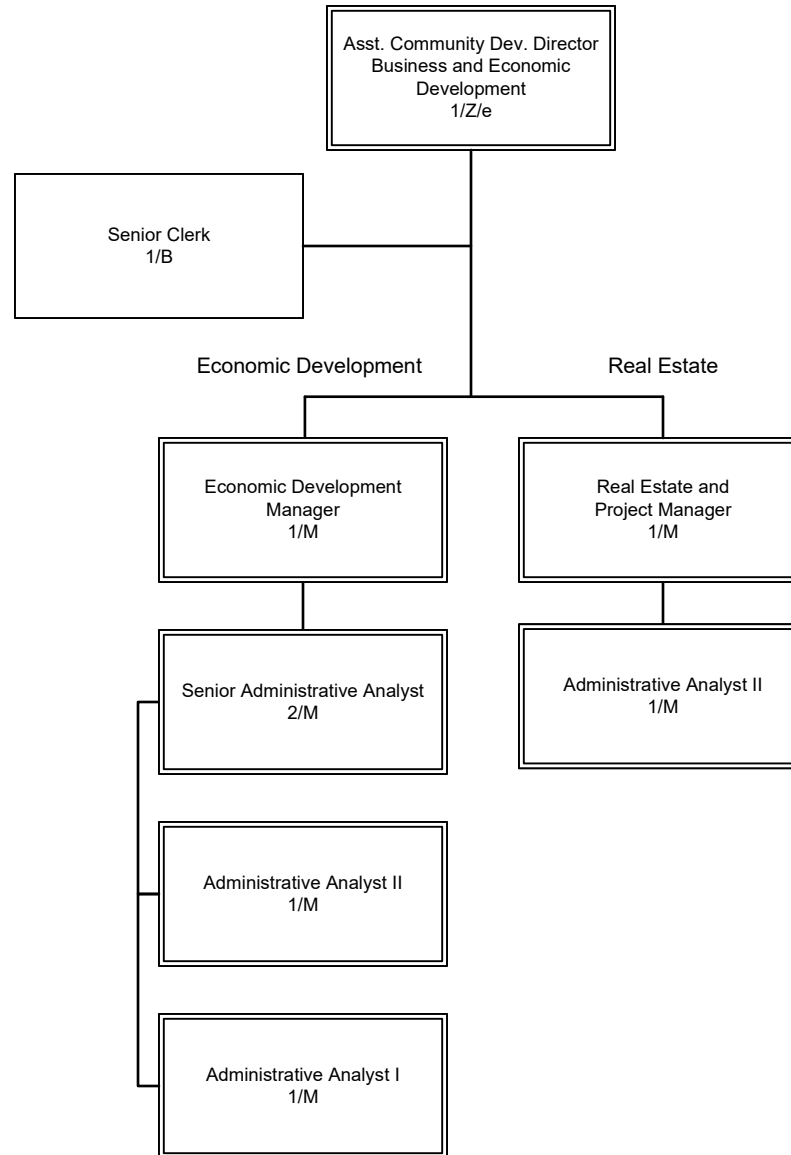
Asst. Community Dev. Director
Business and Economic Development
1/Z/e

Senior Clerk
1/B

Economic Development

Real Estate

Economic Development Manager
1/M

Real Estate and Project Manager
1/M

Senior Administrative Analyst
2/M

Administrative Analyst II
1/M

Administrative Analyst II
1/M

Administrative Analyst I
1/M